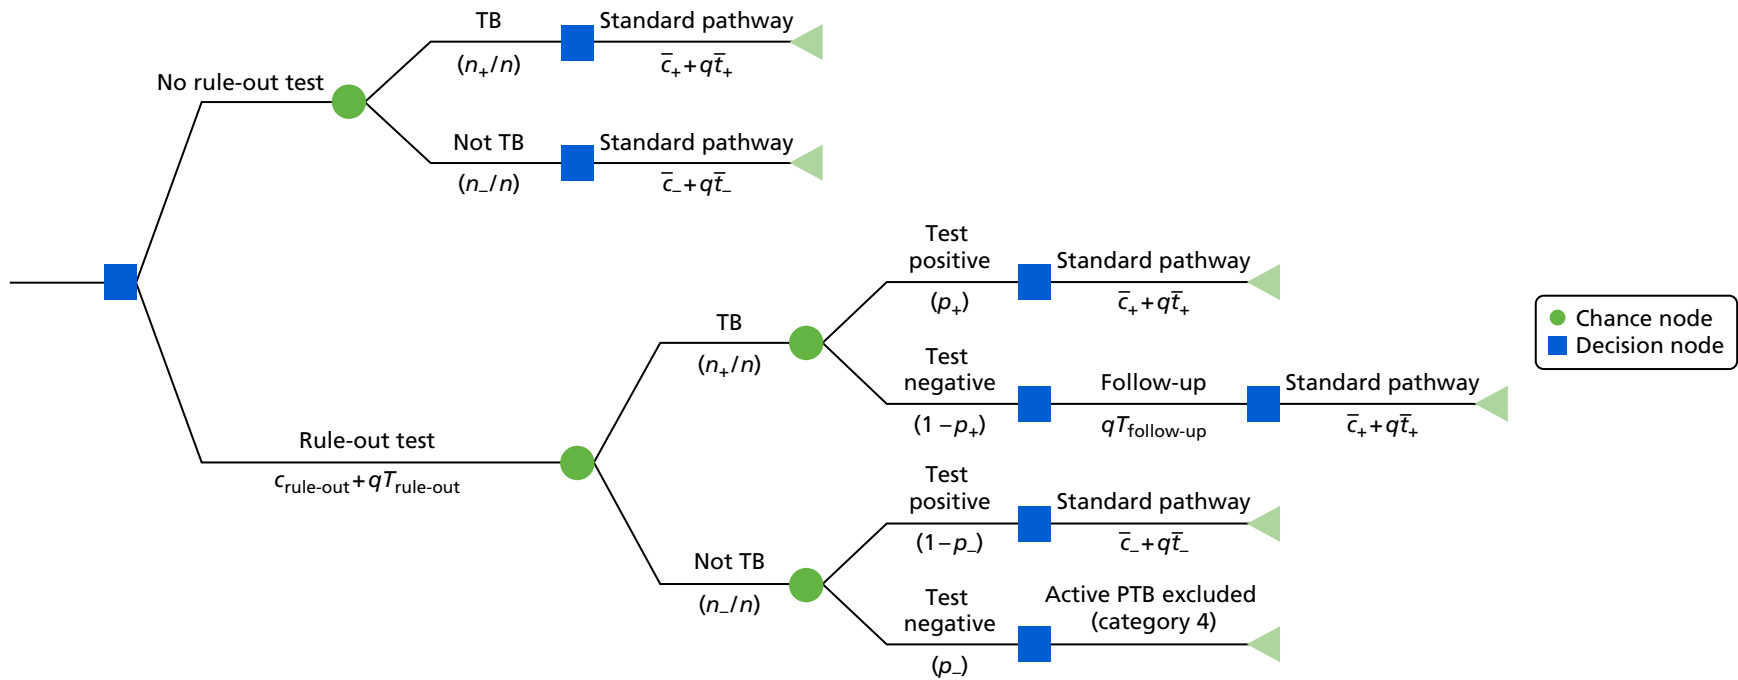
No rule-out test

TB

$(n_+/n)$

Standard pathway

$\bar{c}_+ + q\bar{t}_+$

Not TB

$(n_-/n)$

Standard pathway

$\bar{c}_- + q\bar{t}_-$

Rule-out test

$c_{\text{rule-out}} + qT_{\text{rule-out}}$

TB

$(n_+/n)$

Test positive

$(p_+)$

Standard pathway

$\bar{c}_+ + q\bar{t}_+$

Test negative

$(1-p_+)$

Follow-up

$qT_{\text{follow-up}}$

Standard pathway

$\bar{c}_+ + q\bar{t}_+$

Not TB

$(n_-/n)$

Test positive

$(1-p_-)$

Standard pathway

$\bar{c}_- + q\bar{t}_-$

Test negative

$(p_-)$

Active PTB excluded (category 4)

Chance node
Decision node